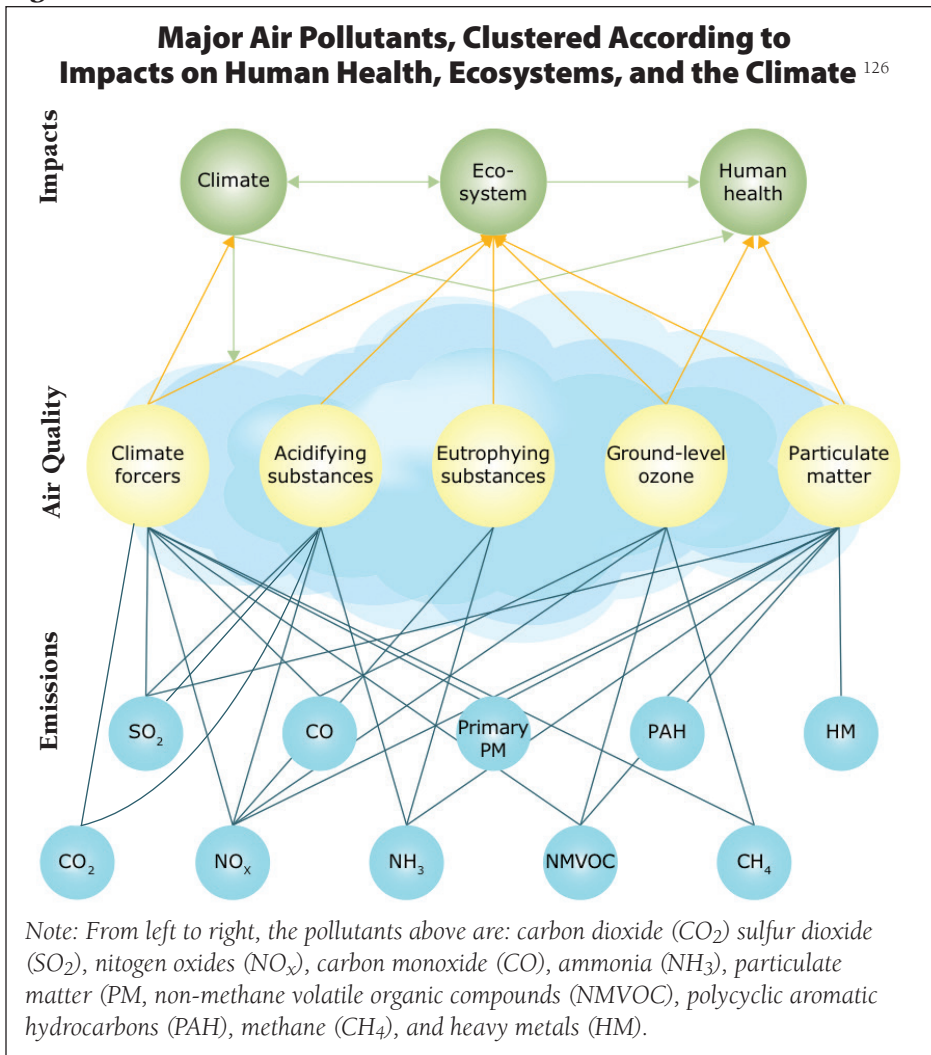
Major Air Pollutants, Clustered According to Impacts on Human Health, Ecosystems, and the Climate $^{126}$

Impacts

Climate

Eco-system

Human health

Air Quality

Climate forcers

Acidifying substances

Eutrophying substances

Ground-level ozone

Particulate matter

Emissions

$SO_2$

CO

Primary PM

PAH

HM

$CO_2$

$NO_x$

$NH_3$

NMVOC

$CH_4$

Note: From left to right, the pollutants above are: carbon dioxide ($CO_2$) sulfur dioxide ($SO_2$), nitogen oxides ($NO_x$), carbon monoxide (CO), ammonia ($NH_3$), particulate matter (PM, non-methane volatile organic compounds (NMVOC), polycyclic aromatic hydrocarbons (PAH), methane ($CH_4$), and heavy metals (HM).